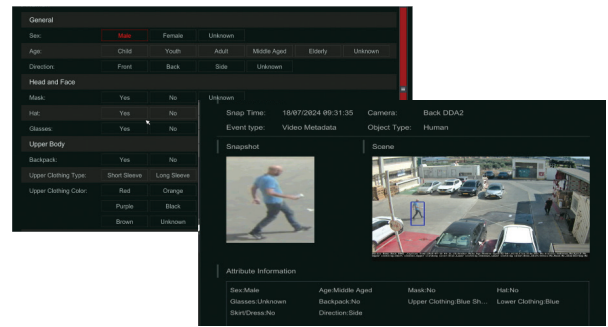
General

Sex: Male Female Unknown

Age: Child Youth Adult Middle Aged Elderly Unknown

Direction: Front Back Side Unknown

Head and Face

Mask: Yes No Unknown

Hat: Yes No

Glasses: Yes No

Upper Body

Backpack: Yes No

Upper Clothing Type: Short Sleeve Long Sleeve

Upper Clothing Color: Red Orange Purple Black Brown Unknown

Snap Time: 18/07/2024 09:31:35 Camera: Back DDA2

Event type: Video Metadata Object Type: Human

Snapshot

Scene

Attribute Information

Sex:Male Age:Middle Aged Mask:No Hat:No

Glasses:Unknown Backpack:No Upper Clothing:Blue Sh... Lower Clothing:Blue

Skirt/Dress:No Direction:Side